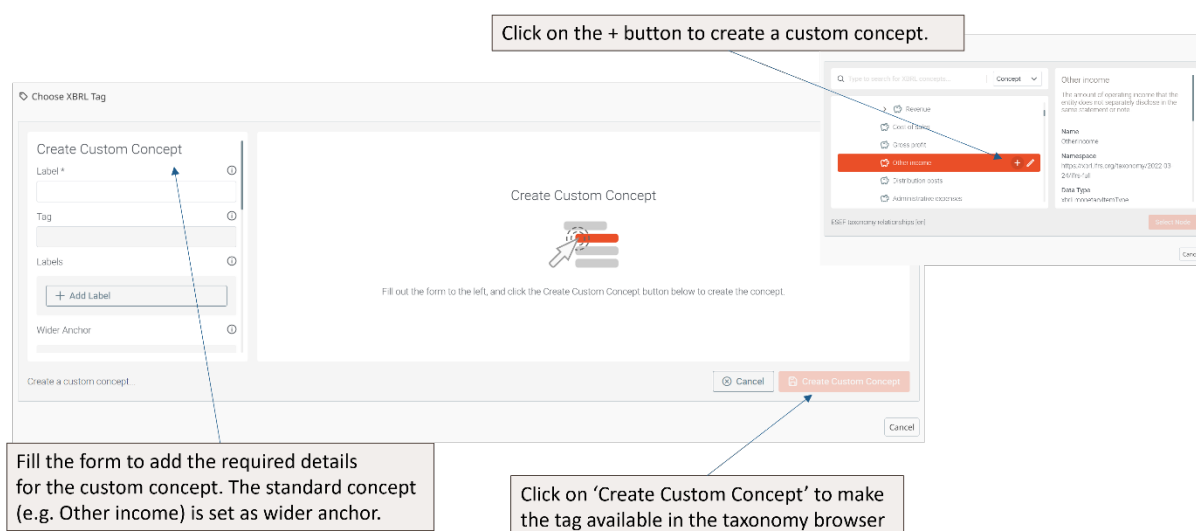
Click on the + button to create a custom concept.

Type to search for XBRL concepts...

Concept

Revenue

Cost of sales

Gross profit

Other income

Distribution costs

Administrative expenses

ESEF taxonomy relationships [en]

Other income

The amount of operating income that the entity does not separately disclose in the same statement or note.

Name

OtherIncome

Namespace

https://xbrl.ifrs.org/taxonomy/2022-03-24/ifrs-full

Data Type

xbrli:monetaryItemType

Select Node

Cancel

Choose XBRL Tag

Create Custom Concept

Label *

Tag

Labels

+ Add Label

Wider Anchor

Create Custom Concept

Fill out the form to the left, and click the Create Custom Concept button below to create the concept.

Create a custom concept.

Cancel

Create Custom Concept

Cancel

Fill the form to add the required details for the custom concept. The standard concept (e.g. Other income) is set as wider anchor.

Click on ‘Create Custom Concept’ to make the tag available in the taxonomy browser